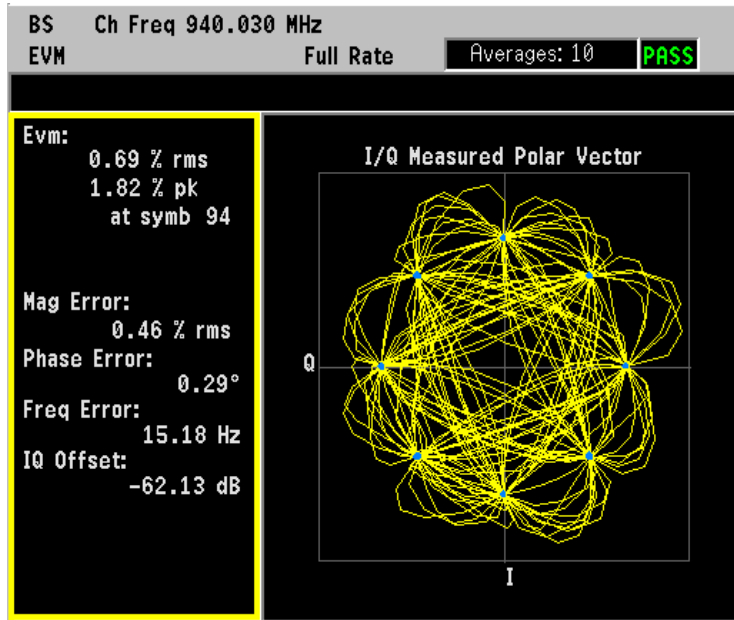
BS Ch Freq 940.030 MHz
EVM Full Rate Averages: 10 PASS

Evm:
0.69 % rms
1.82 % pk
at symb 94

Mag Error:
0.46 % rms
Phase Error:
0.29°
Freq Error:
15.18 Hz
IQ Offset:
-62.13 dB

I/Q Measured Polar Vector

Q

I